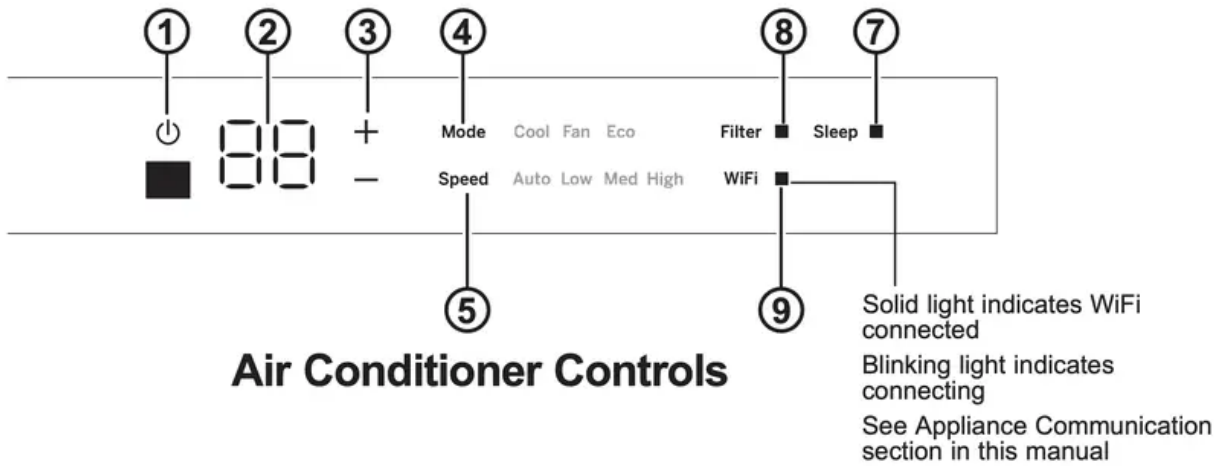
1 2 3 4 8 7

+

Mode Cool Fan Eco

Filter Sleep

—

Speed Auto Low Med High

WiFi

5 9

Air Conditioner Controls

Solid light indicates WiFi connected

Blinking light indicates connecting

See Appliance Communication section in this manual